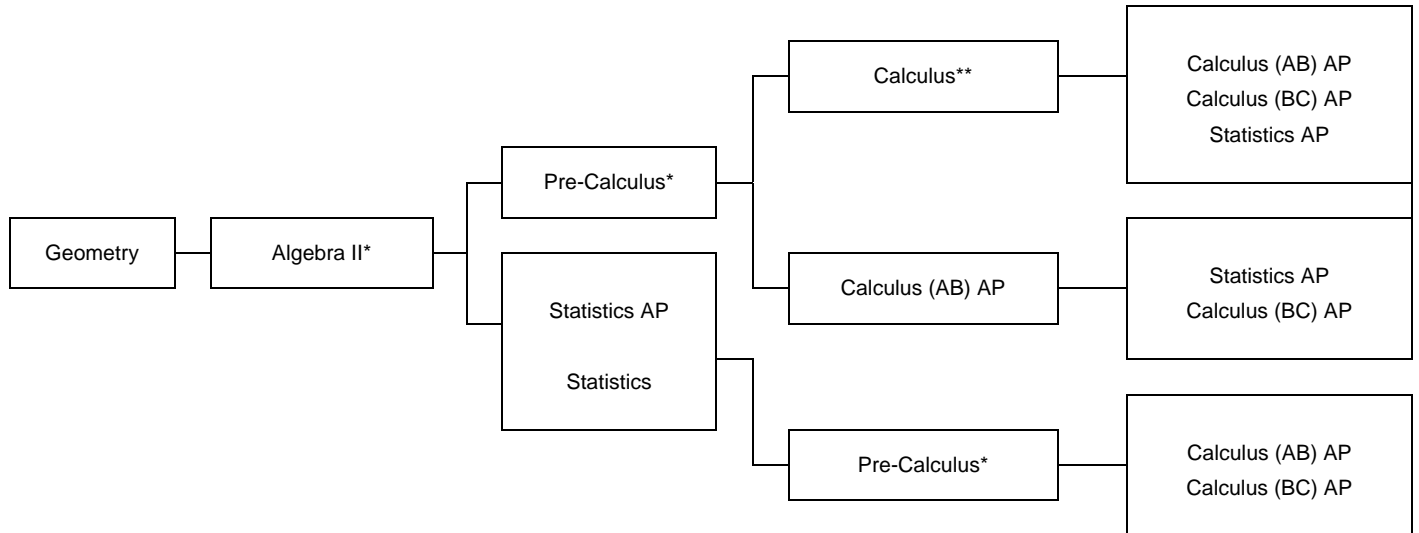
Geometry

Algebra II*

Pre-Calculus*

Statistics AP

Statistics

Calculus**

Calculus (AB) AP

Pre-Calculus*

Calculus (AB) AP
Calculus (BC) AP
Statistics AP

Statistics AP
Calculus (BC) AP

Calculus (AB) AP
Calculus (BC) AP